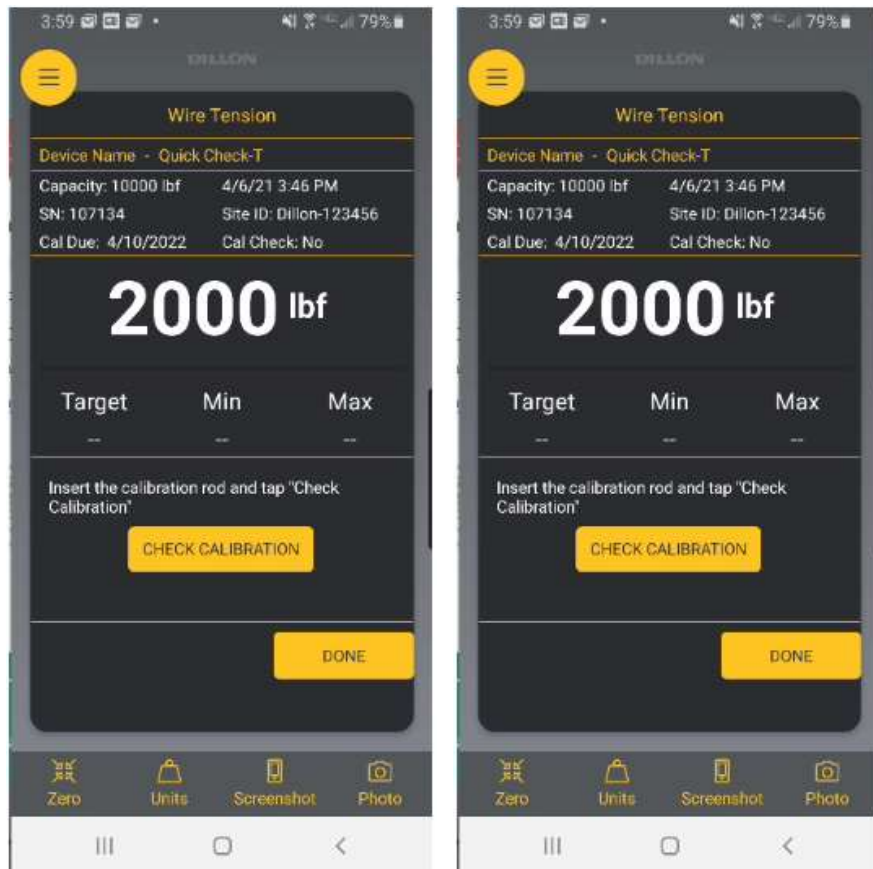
3:59 79%

DILLON

Wire Tension

Device Name - Quick Check-T

Capacity: 10000 lbf
4/6/21 3:46 PM
SN: 107134
Site ID: Dillon-123456
Cal Due: 4/10/2022
Cal Check: No

2000 lbf

Target
--
Min
--
Max
--

Insert the calibration rod and tap "Check Calibration"

CHECK CALIBRATION

DONE

Zero
Units
Screenshot
Photo

3:59 79%

DILLON

Wire Tension

Device Name - Quick Check-T

Capacity: 10000 lbf
4/6/21 3:46 PM
SN: 107134
Site ID: Dillon-123456
Cal Due: 4/10/2022
Cal Check: No

2000 lbf

Target
--
Min
--
Max
--

Insert the calibration rod and tap "Check Calibration"

CHECK CALIBRATION

DONE

Zero
Units
Screenshot
Photo